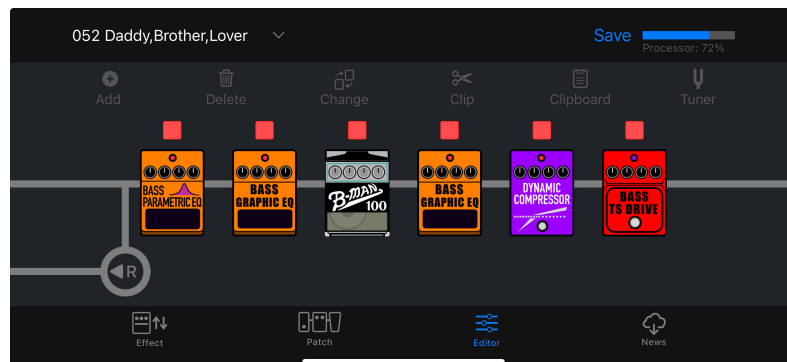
052 Daddy,Brother,Lover

Save

Processor: 72%

Add

Delete

Change

Clip

Clipboard

Tuner

BASS PARAMETRIC EQ

BASS GRAPHIC EQ

B-MAN 100

BASS GRAPHIC EQ

DYNAMIC COMPRESSOR

BASS TS DRIVE

R

Effect

Patch

Editor

News